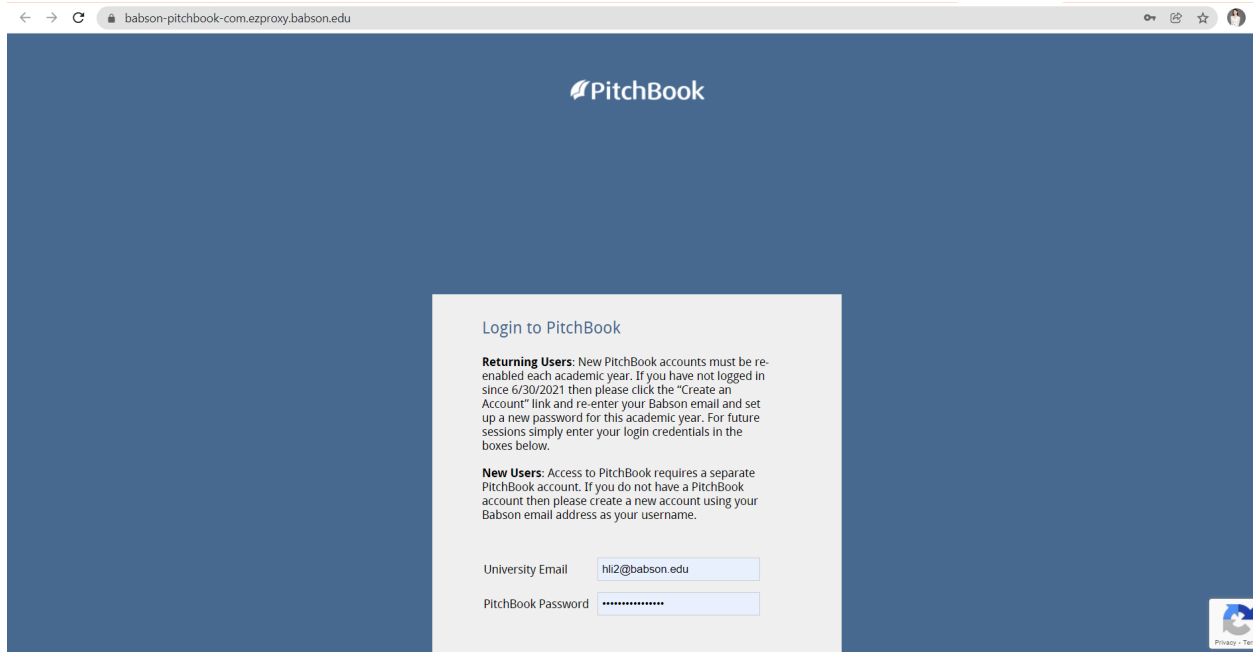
babson-pitchbook-com.ezproxy.babson.edu

PitchBook

Login to PitchBook

**Returning Users**: New PitchBook accounts must be re-enabled each academic year. If you have not logged in since 6/30/2021 then please click the "Create an Account" link and re-enter your Babson email and set up a new password for this academic year. For future sessions simply enter your login credentials in the boxes below.

**New Users**: Access to PitchBook requires a separate PitchBook account. If you do not have a PitchBook account then please create a new account using your Babson email address as your username.

University Email hli2@babson.edu

PitchBook Password ••••••••••••••••

Privacy - Ter